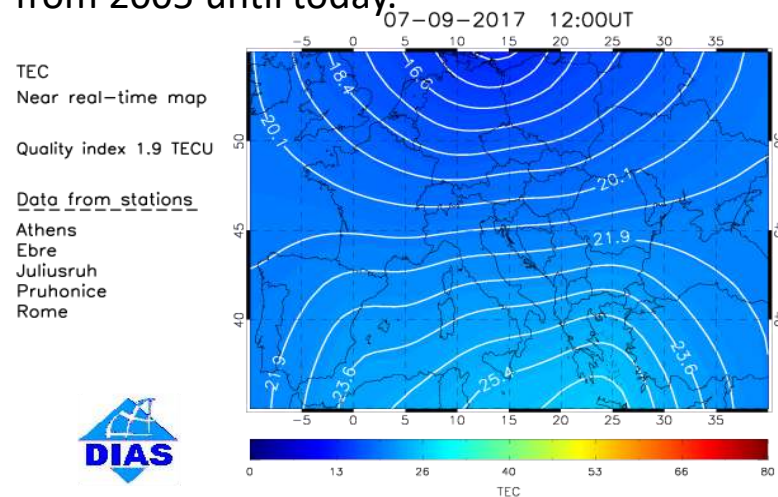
from 2003 until today.

07-09-2017 12:00UT

TEC
Near real-time map

Quality index 1.9 TECU

Data from stations
Athens
Ebre
Juliusruh
Pruhonice
Rome

-5 0 5 10 15 20 25 30 35

50
45
40

18.4
16.6
20.1
20.1
21.9
21.9
23.6
25.4
23.6

-5 0 5 10 15 20 25 30 35

DIAS

0 13 26 40 53 66 80
TEC